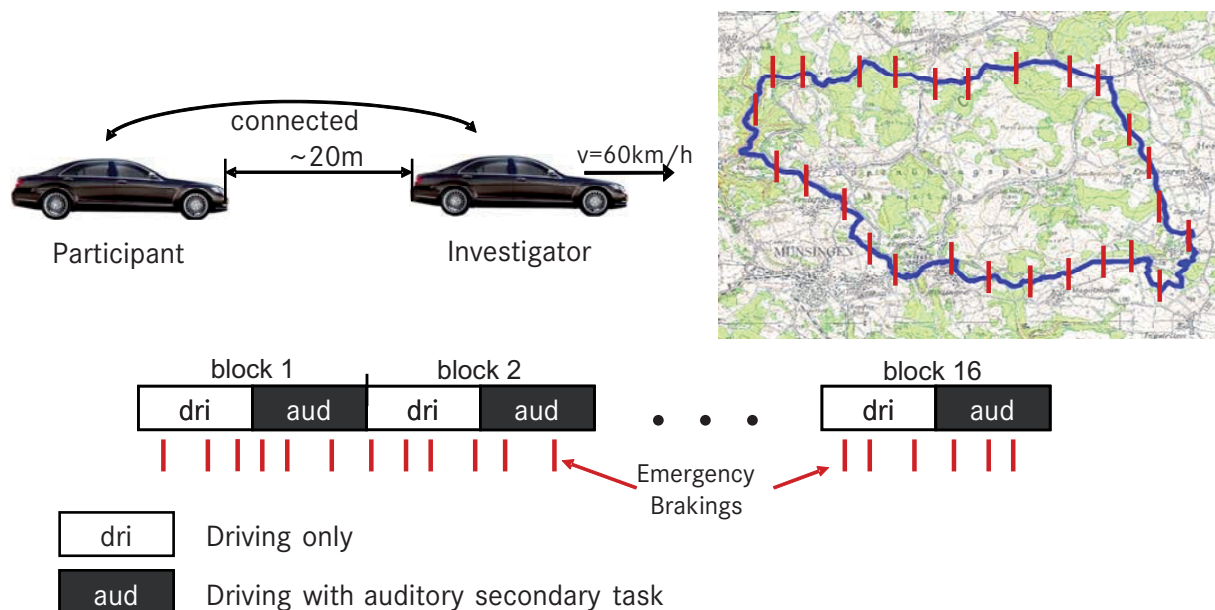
connected

~20m

v=60km/h

Participant

Investigator

MÜNSINGEN

block 1

block 2

block 16

dri

aud

dri

aud

dri

aud

Emergency Brakings

dri Driving only

aud Driving with auditory secondary task